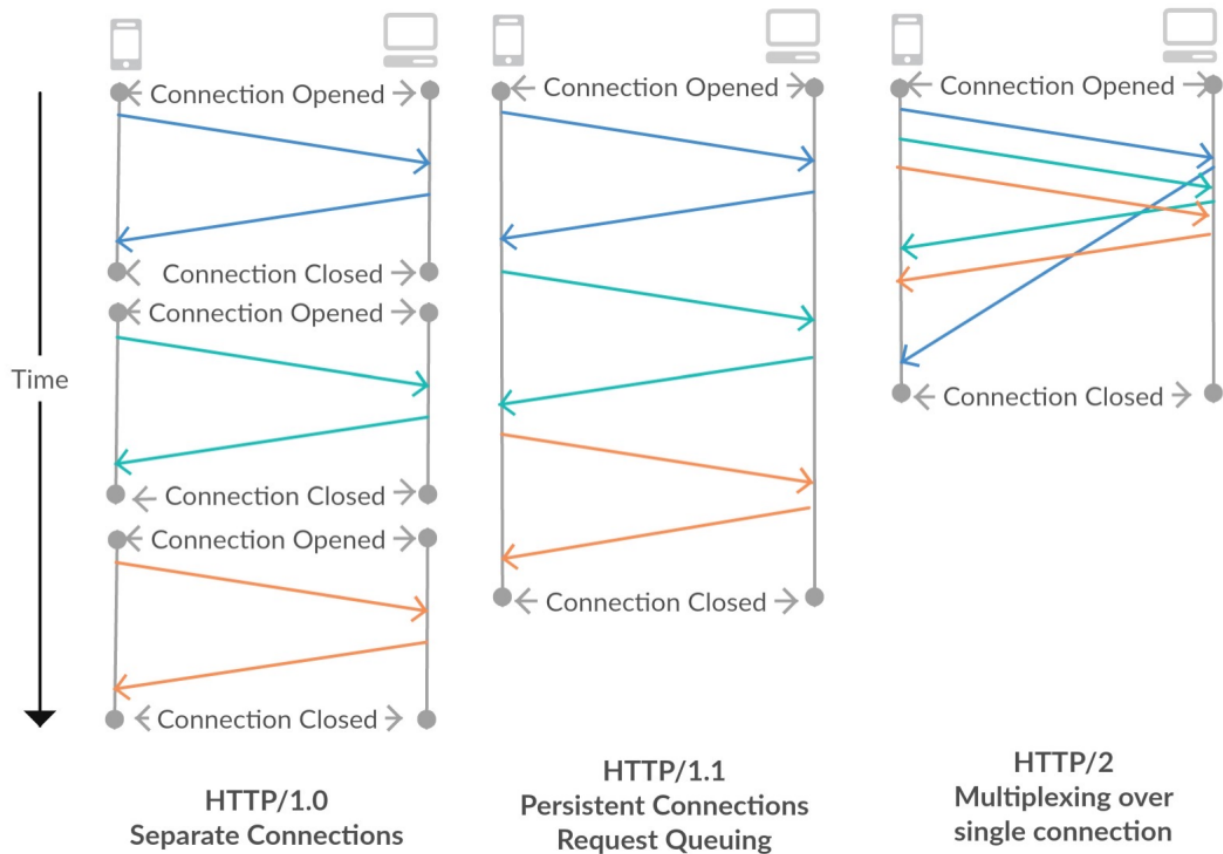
Time

Connection Opened
Connection Closed
Connection Opened
Connection Closed
Connection Opened
Connection Closed

HTTP/1.0
Separate Connections

Connection Opened
Connection Closed

HTTP/1.1
Persistent Connections
Request Queuing

Connection Opened
Connection Closed

HTTP/2
Multiplexing over single connection